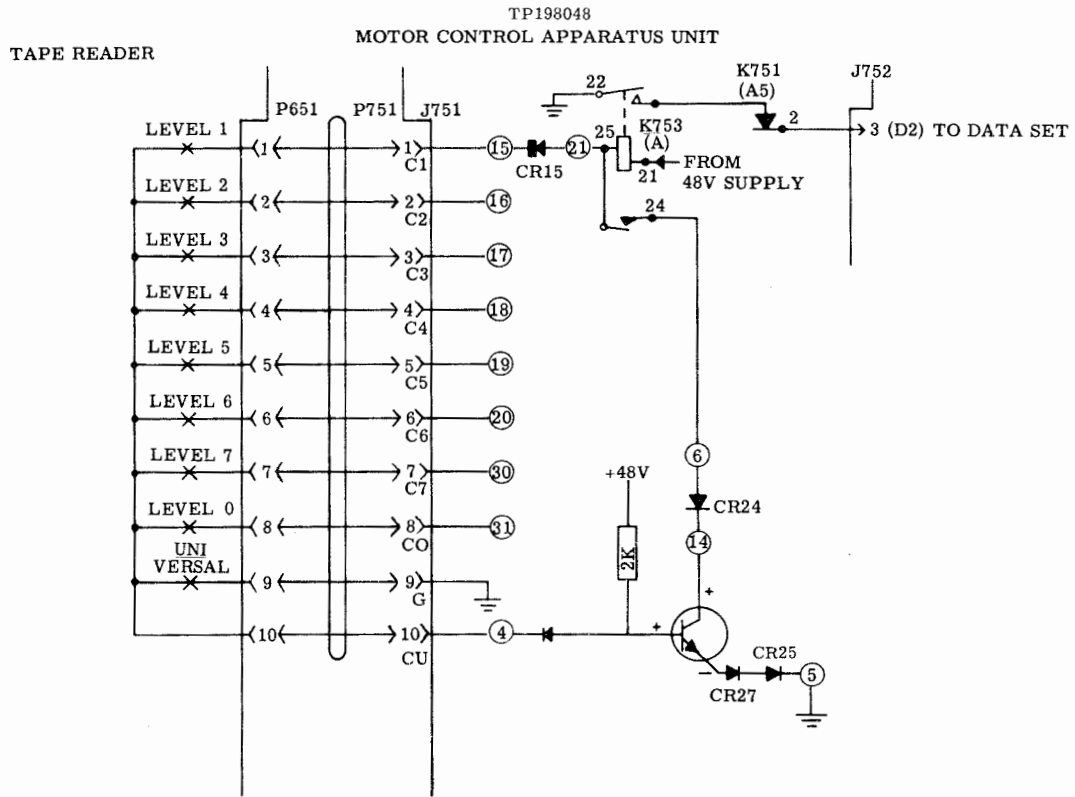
TP198048
MOTOR CONTROL APPARATUS UNIT

TAPE READER

P651
P751
J751
22
K751
(A5)
J752
LEVEL 1
1
1
C1
15
21
25
K753
(A)
2
3 (D2) TO DATA SET
CR15
21
FROM
48V SUPPLY
LEVEL 2
2
2
C2
16
24
LEVEL 3
3
3
C3
17
LEVEL 4
4
4
C4
18
LEVEL 5
5
5
C5
19
LEVEL 6
6
6
C6
20
LEVEL 7
7
7
C7
30
6
+48V
LEVEL 0
8
8
CO
31
CR24
14
UNI
VERSAL
9
9
G
2K
+
10
10
CU
4
+
CR25
−
CR27
5